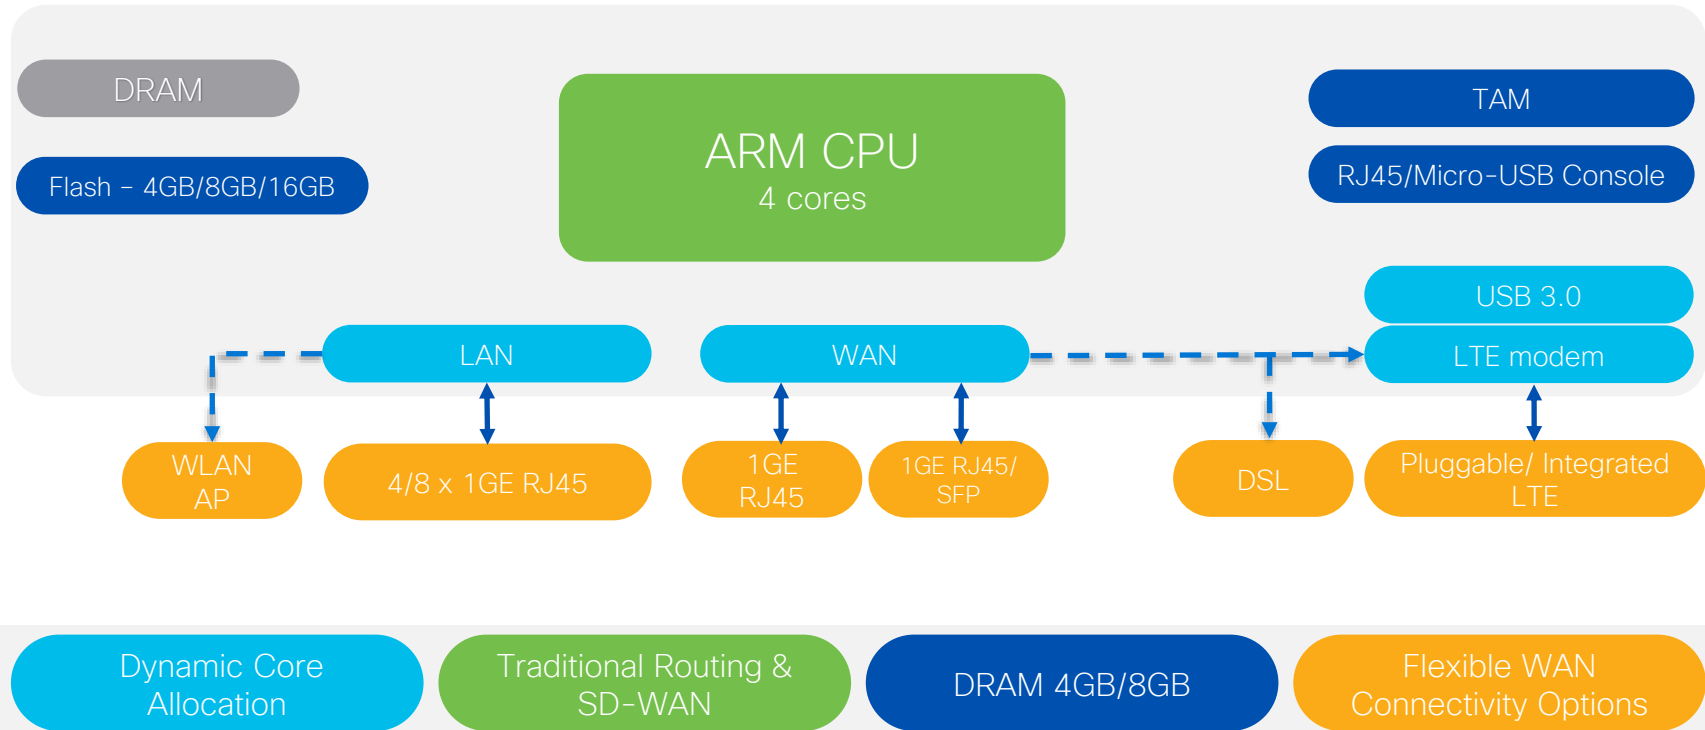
DRAM

Flash – 4GB/8GB/16GB

ARM CPU
4 cores

TAM

RJ45/Micro-USB Console

USB 3.0

LAN

WAN

LTE modem

WLAN AP

4/8 x 1GE RJ45

1GE RJ45

1GE RJ45/ SFP

DSL

Pluggable/ Integrated LTE

Dynamic Core Allocation

Traditional Routing & SD-WAN

DRAM 4GB/8GB

Flexible WAN Connectivity Options